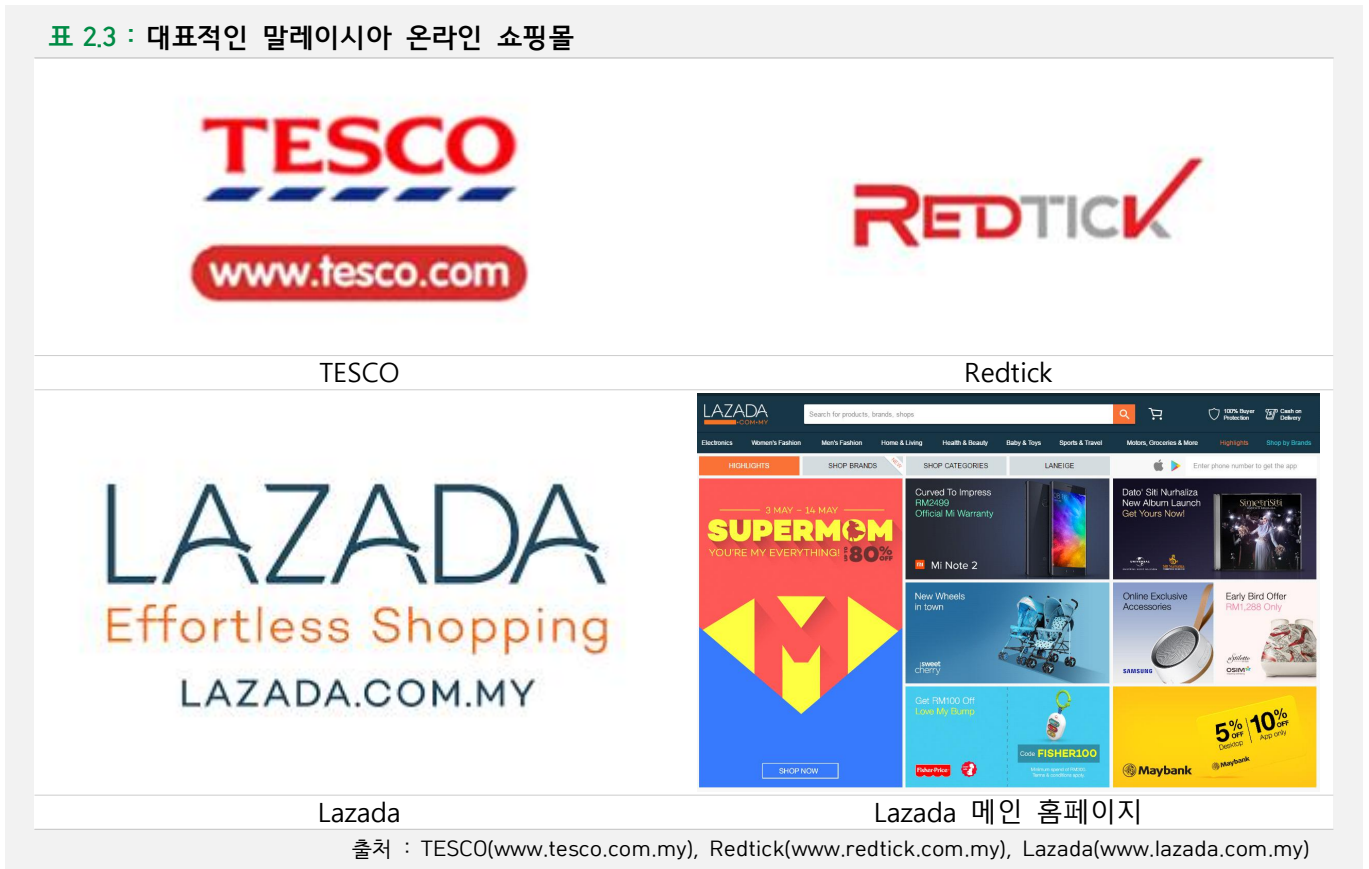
표 2.3 : 대표적인 말레이시아 온라인 쇼핑몰

TESCO
www.tesco.com

REDTICK

TESCO

Redtick

LAZADA
Effortless Shopping
LAZADA.COM.MY

LAZADA .COM.MY
Search for products, brands, shops
100% Buyer Protection
Cash on Delivery
Electronics
Women's Fashion
Men's Fashion
Home & Living
Health & Beauty
Baby & Toys
Sports & Travel
Motors, Groceries & More
Highlights
Shop by Brands
HIGHLIGHTS
SHOP BRANDS
SHOP CATEGORIES
LANEIGE
Enter phone number to get the app
3 MAY – 14 MAY
SUPERMOM
YOU'RE MY EVERYTHING!
80% OFF
SHOP NOW
Curved To Impress
RM2499
Official Mi Warranty
Mi Note 2
Dato' Siti Nurhaliza
New Album Launch
Get Yours Now!
New Wheels in town
sweet cherry
Online Exclusive Accessories
SAMSUNG
Early Bird Offer
RM1,288 Only
OSIM
Get RM100 Off
Love My Bump
Code FISHER100
Fisher-Price
5% OFF Desktop
10% OFF App only
Maybank

Lazada

Lazada 메인 홈페이지

출처 : TESCO(www.tesco.com.my), Redtick(www.redtick.com.my), Lazada(www.lazada.com.my)